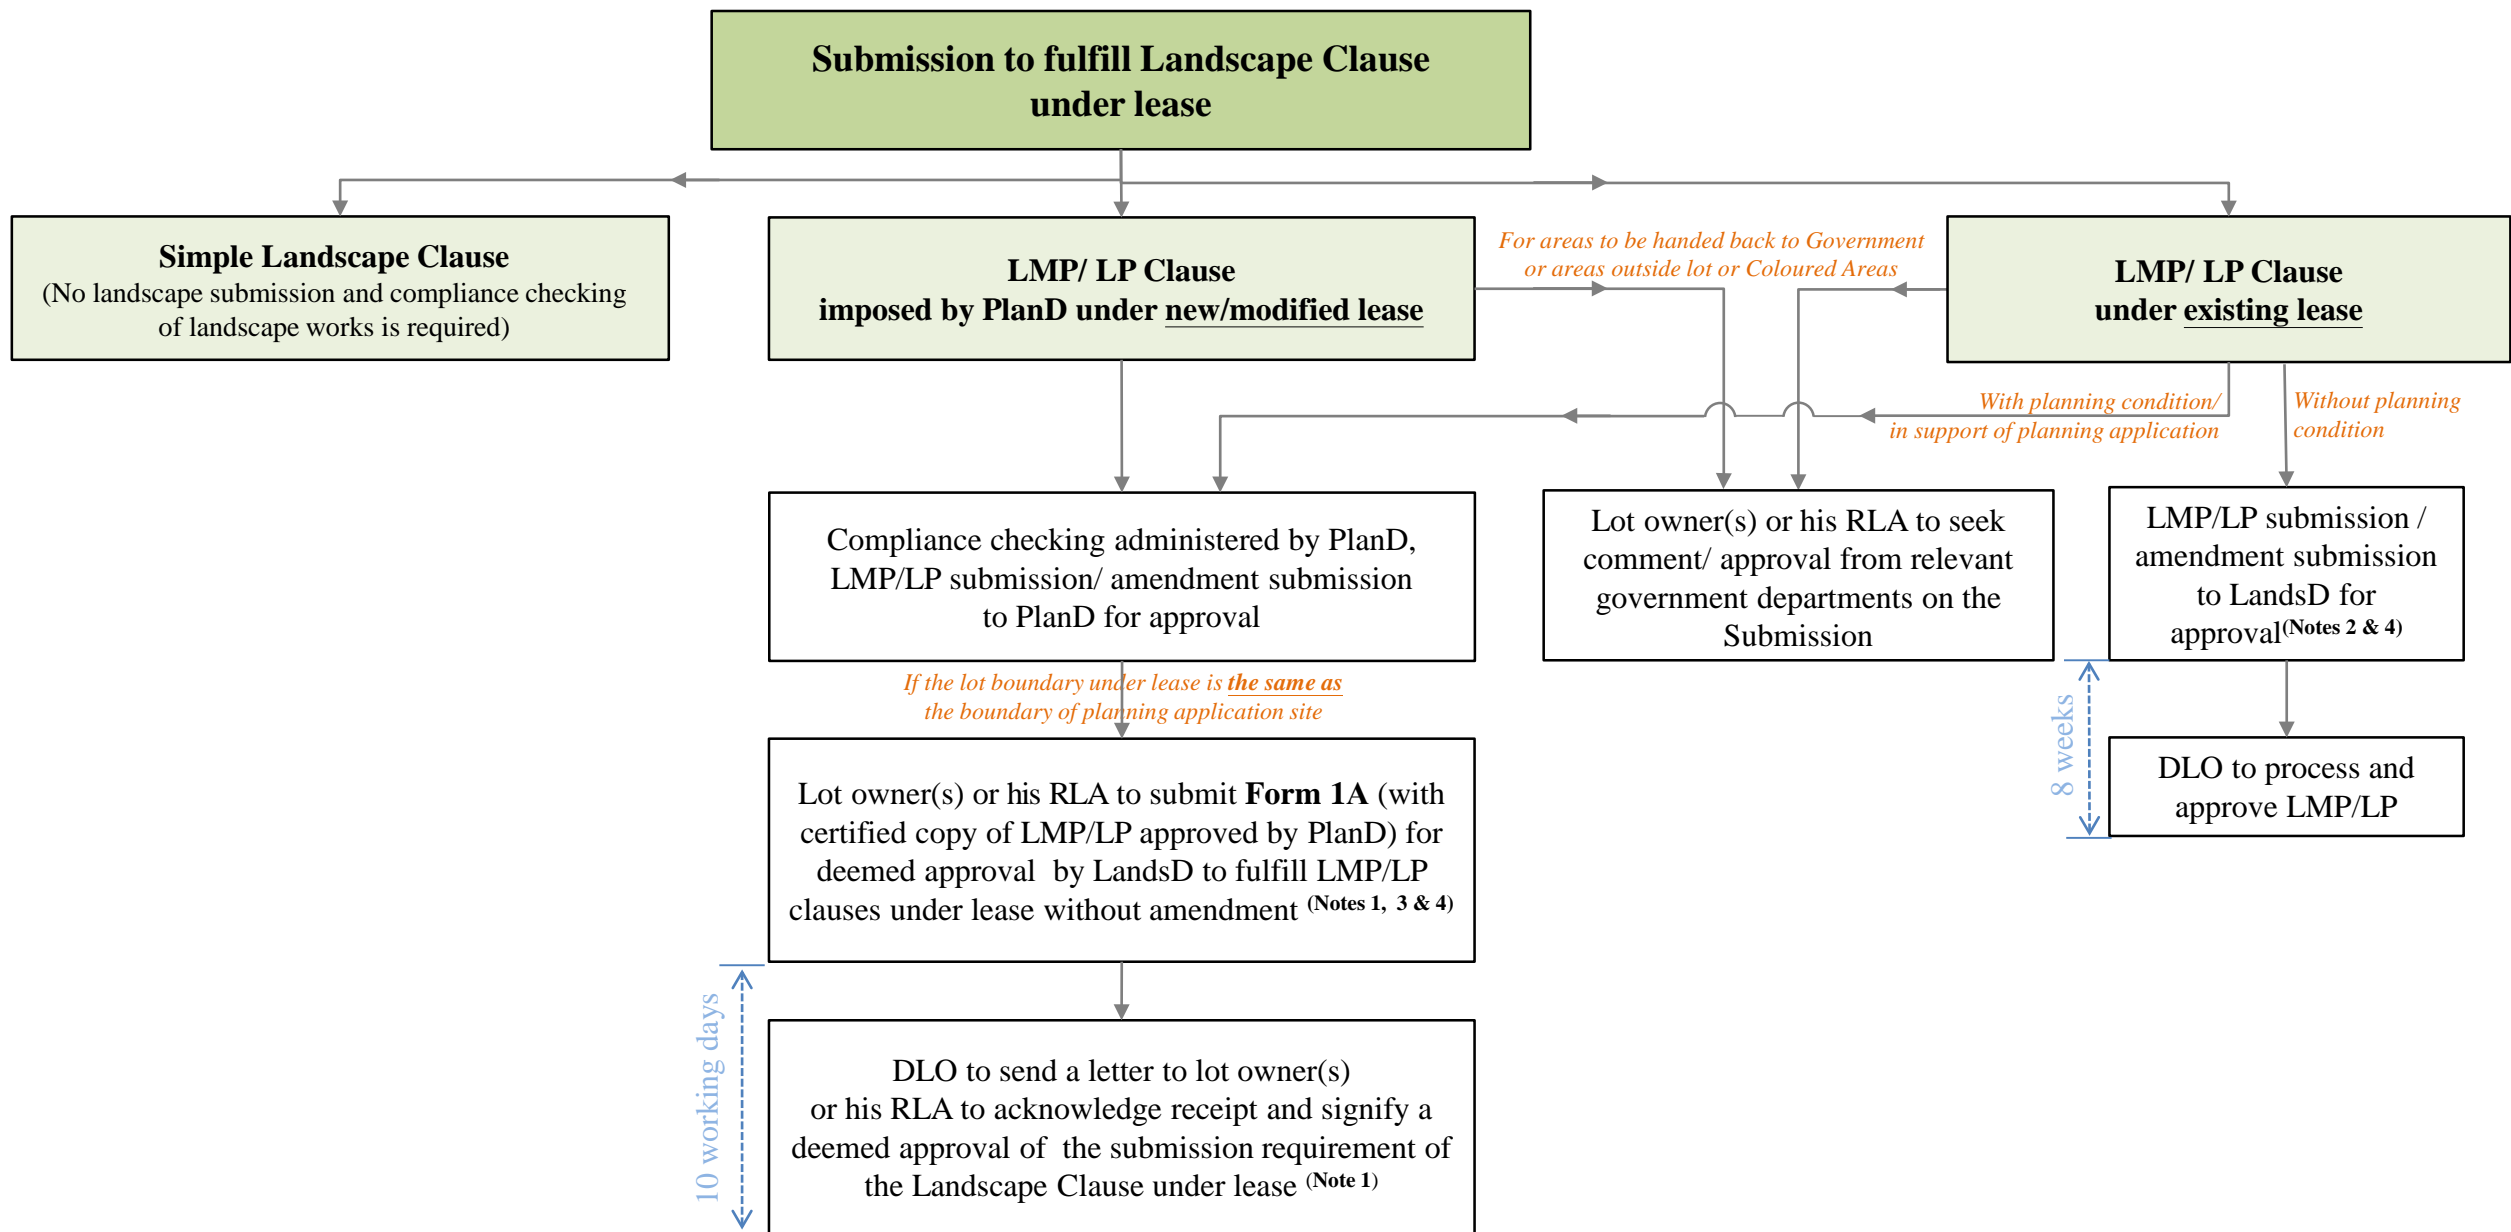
Submission to fulfill Landscape Clause under lease

Simple Landscape Clause
(No landscape submission and compliance checking of landscape works is required)

LMP/ LP Clause
imposed by PlanD under new/modified lease

For areas to be handed back to Government or areas outside lot or Coloured Areas

LMP/ LP Clause
under existing lease

With planning condition/ in support of planning application

Without planning condition

Compliance checking administered by PlanD, LMP/LP submission/ amendment submission to PlanD for approval

Lot owner(s) or his RLA to seek comment/ approval from relevant government departments on the Submission

LMP/LP submission / amendment submission to LandsD for approval$^{(Notes\ 2\ \&\ 4)}$

If the lot boundary under lease is the same as the boundary of planning application site

8 weeks

DLO to process and approve LMP/LP

Lot owner(s) or his RLA to submit Form 1A (with certified copy of LMP/LP approved by PlanD) for deemed approval by LandsD to fulfill LMP/LP clauses under lease without amendment $^{(Notes\ 1,\ 3\ \&\ 4)}$

10 working days

DLO to send a letter to lot owner(s) or his RLA to acknowledge receipt and signify a deemed approval of the submission requirement of the Landscape Clause under lease $^{(Note\ 1)}$